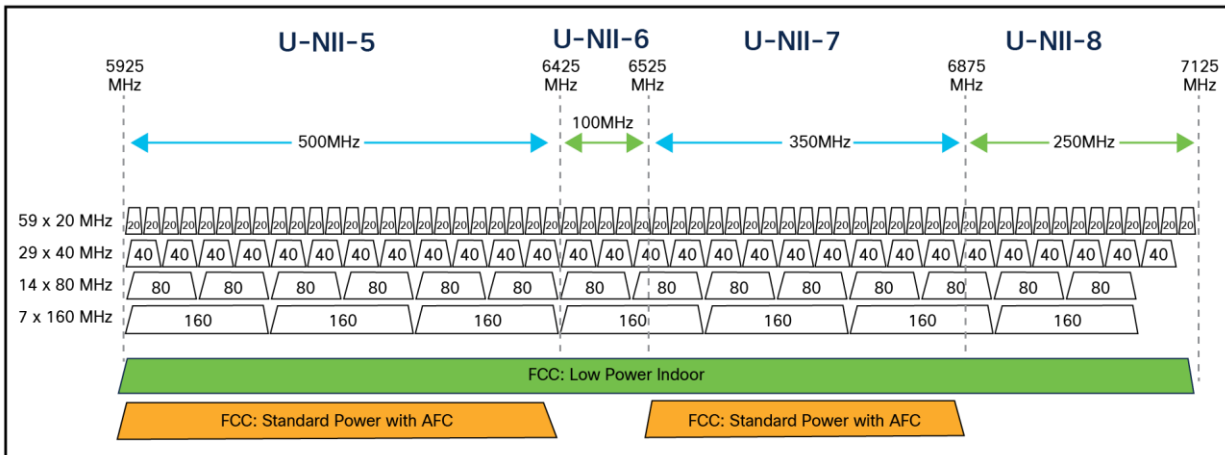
U-NII-5

U-NII-6

U-NII-7

U-NII-8

5925 MHz

6425 MHz

6525 MHz

6875 MHz

7125 MHz

500MHz

100MHz

350MHz

250MHz

59 x 20 MHz

20 20 20 20 20 20 20 20 20 20 20 20 20 20 20 20 20 20 20 20 20 20 20 20 20 20 20 20 20 20 20 20 20 20 20 20 20 20 20 20 20 20 20 20 20 20 20 20 20 20 20 20 20 20 20 20 20 20 20

29 x 40 MHz

40 40 40 40 40 40 40 40 40 40 40 40 40 40 40 40 40 40 40 40 40 40 40 40 40 40 40 40 40

14 x 80 MHz

80 80 80 80 80 80 80 80 80 80 80 80 80 80

7 x 160 MHz

160 160 160 160 160 160 160

FCC: Low Power Indoor

FCC: Standard Power with AFC

FCC: Standard Power with AFC